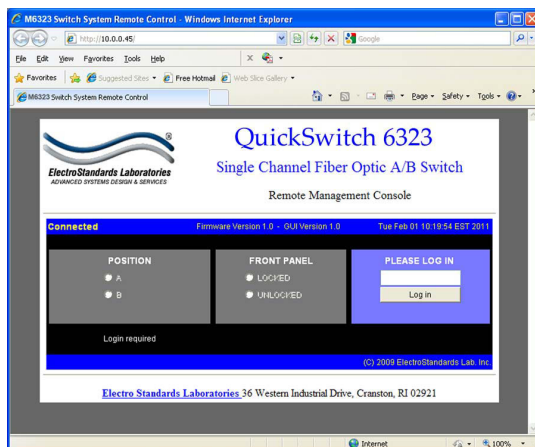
M6323 Switch System Remote Control - Windows Internet Explorer

http://10.0.0.45/

Google

File Edit View Favorites Tools Help

Favorites | Suggested Sites ▾ | Free Hotmail | Web Slice Gallery ▾

M6323 Switch System Remote Control

Page ▾ Safety ▾ Tools ▾

®

ElectroStandards Laboratories
ADVANCED SYSTEMS DESIGN & SERVICES

QuickSwitch 6323

Single Channel Fiber Optic A/B Switch

Remote Management Console

Connected | Firmware Version 1.0 - GUI Version 1.0 | Tue Feb 01 10:19:54 EST 2011

| POSITION | FRONT PANEL | PLEASE LOG IN |
|---|---|---|
| A | LOCKED | |
| B | UNLOCKED | Log in |

Login required

(C) 2009 ElectroStandards Lab. Inc.

Electro Standards Laboratories 36 Western Industrial Drive, Cranston, RI 02921

Internet

100%